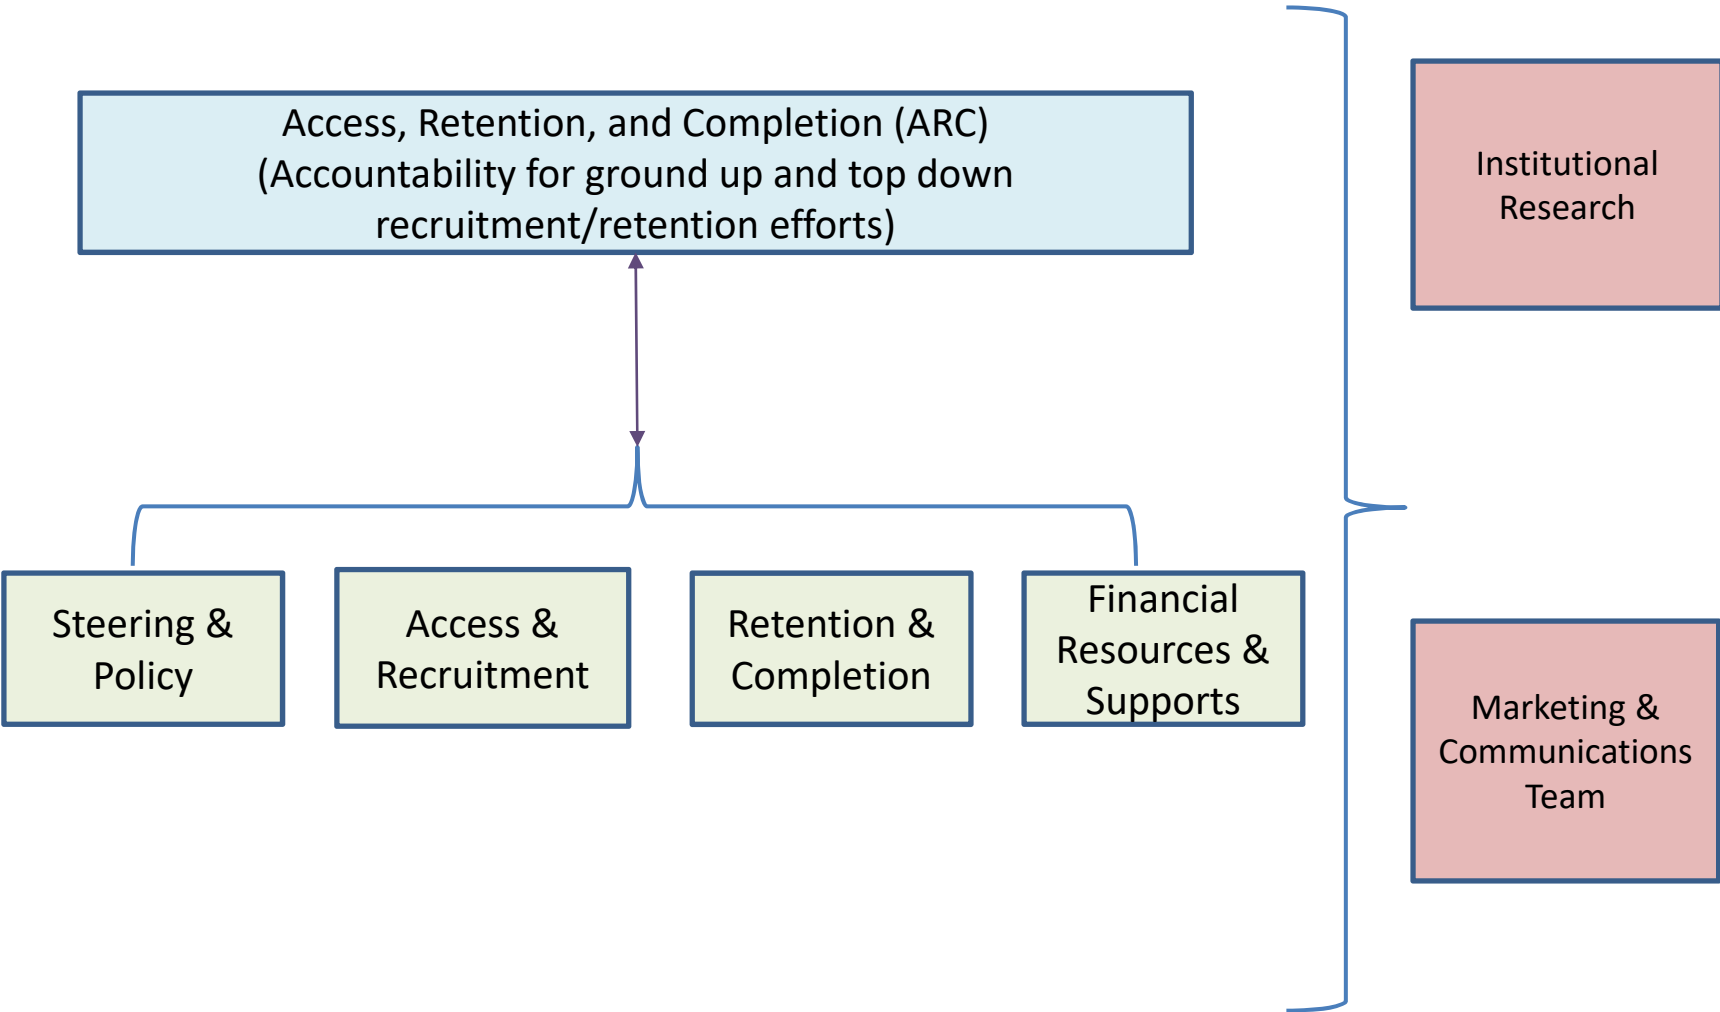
Access, Retention, and Completion (ARC)
(Accountability for ground up and top down recruitment/retention efforts)

Steering & Policy

Access & Recruitment

Retention & Completion

Financial Resources & Supports

Institutional Research

Marketing & Communications Team